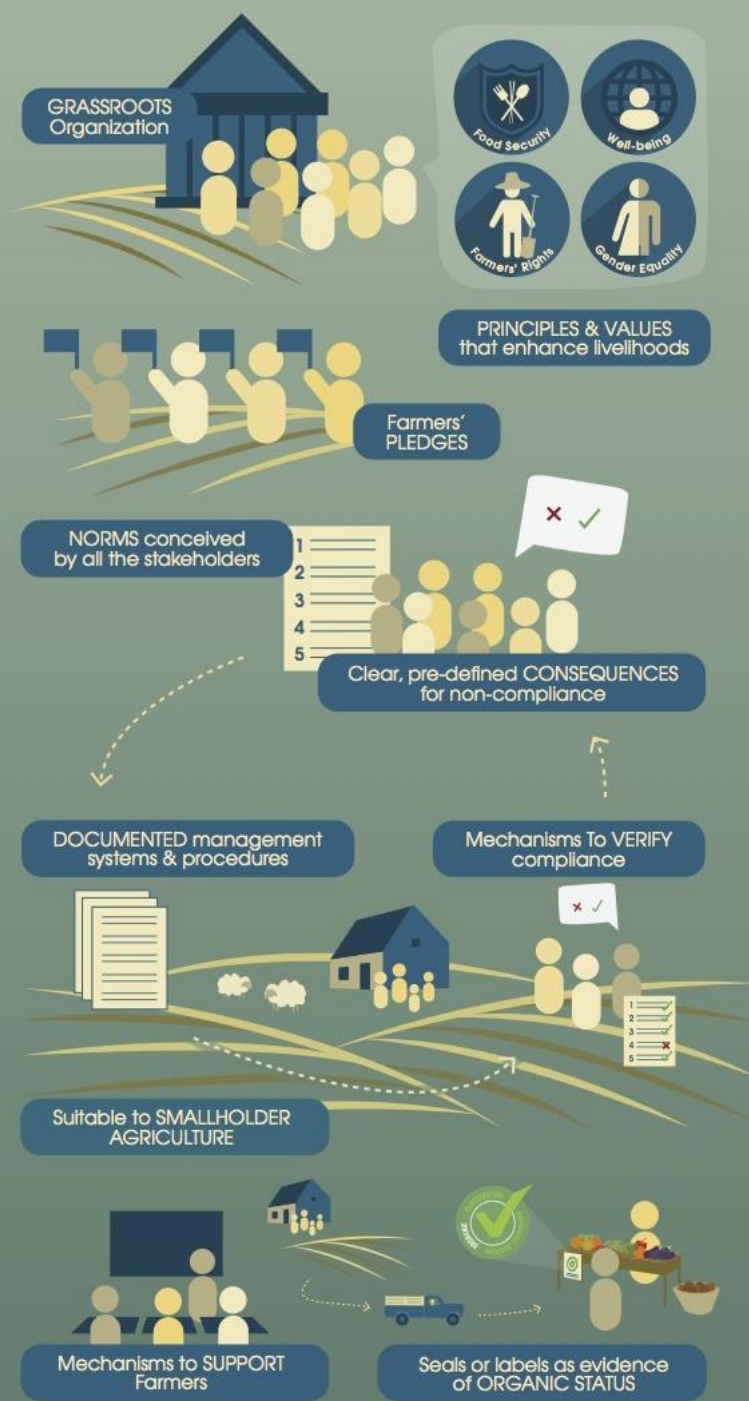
GRASSROOTS Organization

Food Security

Well-being

Farmers' Rights

Gender Equality

PRINCIPLES & VALUES that enhance livelihoods

Farmers' PLEDGES

NORMS conceived by all the stakeholders

1
2
3
4
5

Clear, pre-defined CONSEQUENCES for non-compliance

DOCUMENTED management systems & procedures

Mechanisms To VERIFY compliance

1
2
3
4
5

Suitable to SMALLHOLDER AGRICULTURE

Mechanisms to SUPPORT Farmers

Seals or labels as evidence of ORGANIC STATUS